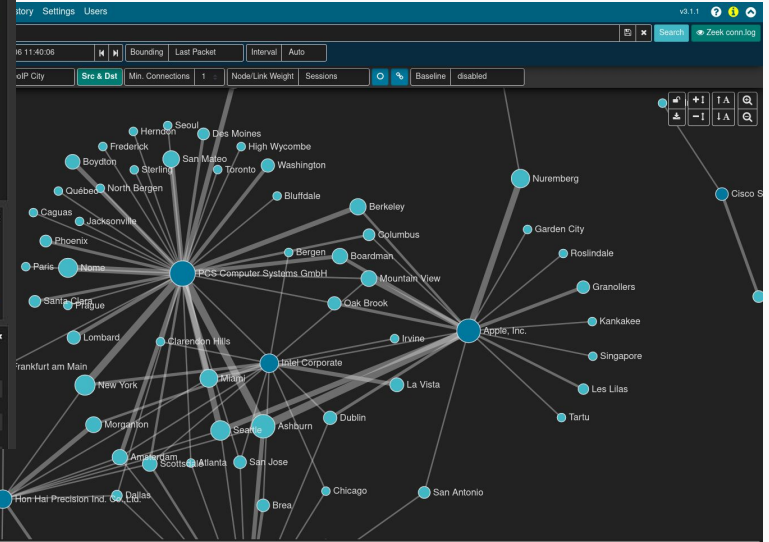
istory Settings Users

v3.1.1

06 11:40:06

Bounding Last Packet

Interval Auto

Search

Zeek conn.log

oIP City

Src & Dst

Min. Connections 1

Node/Link Weight Sessions

Baseline disabled

Herndon
Seoul
Des Moines
Frederick
High Wycombe
Boydton
San Mateo
Washington
Sterling
Toronto
Quebec
North Bergen
Bluffdale
Caguas
Berkeley
Jacksonville
Columbus
Phoenix
Bergen
Paris
Nome
PCS Computer Systems GmbH
Boardman
Mountain View
Santa Clara
Prague
Oak Brook
Lombard
Clarendon Hills
Irvine
Frankfurt am Main
Intel Corporate
New York
Miami
La Vista
Morganton
Dublin
Seattle
Ashburn
Amsterdam
Scottsdale
Atlanta
San Jose
Hon Hai Precision Ind. Co.,Ltd.
Dallas
Chicago
San Antonio
Brea
Nuremberg
Garden City
Roslindale
Granollers
Kankakee
Apple, Inc.
Singapore
Les Lilas
Tartu
Cisco S